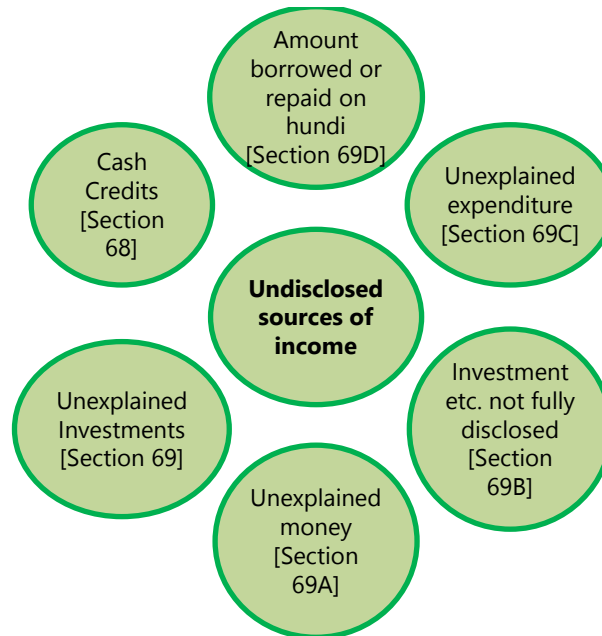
Amount borrowed or repaid on hundi [Section 69D]

Cash Credits [Section 68]

Unexplained expenditure [Section 69C]

**Undisclosed sources of income**

Unexplained Investments [Section 69]

Investment etc. not fully disclosed [Section 69B]

Unexplained money [Section 69A]